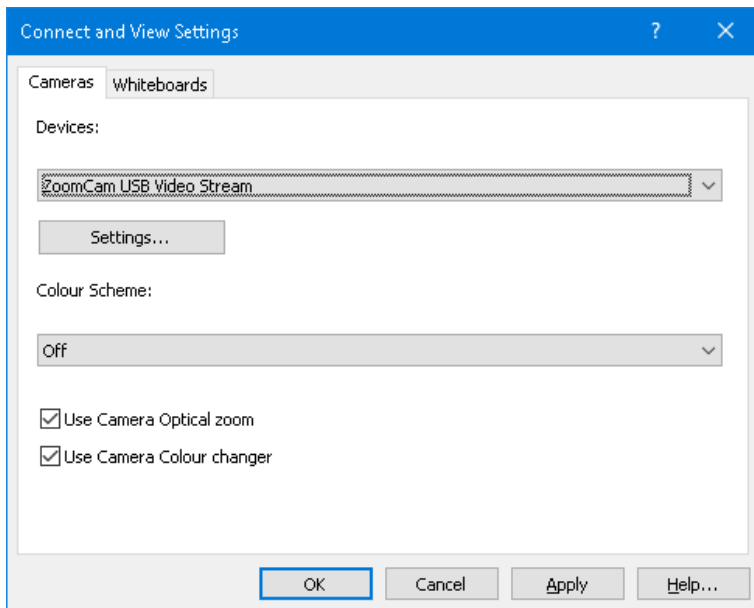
Connect and View Settings

?

X

Cameras

Whiteboards

Devices:

ZoomCam USB Video Stream

Settings...

Colour Scheme:

Off

Use Camera Optical zoom

Use Camera Colour changer

OK

Cancel

Apply

Help...